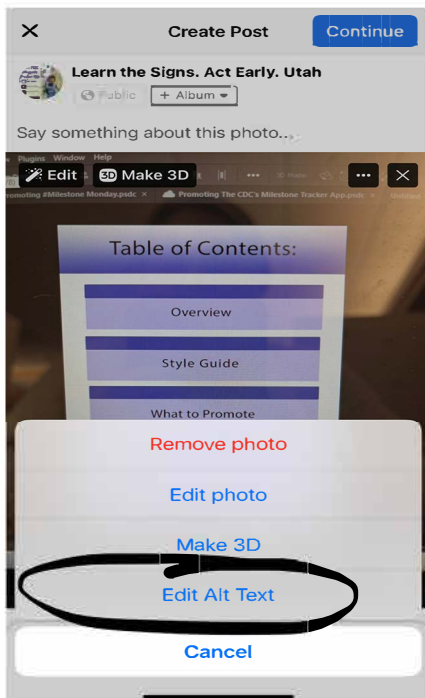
Create Post

Continue

Learn the Signs. Act Early. Utah

Public

+ Album

Say something about this photo...

Plugins Window Help

Promoting #Milestone Monday.psdc

Promoting The CDC's Milestone Tracker App.psdc

Edit

3D Make 3D

Table of Contents:

Overview

Style Guide

What to Promote

Remove photo

Edit photo

Make 3D

Edit Alt Text

Cancel